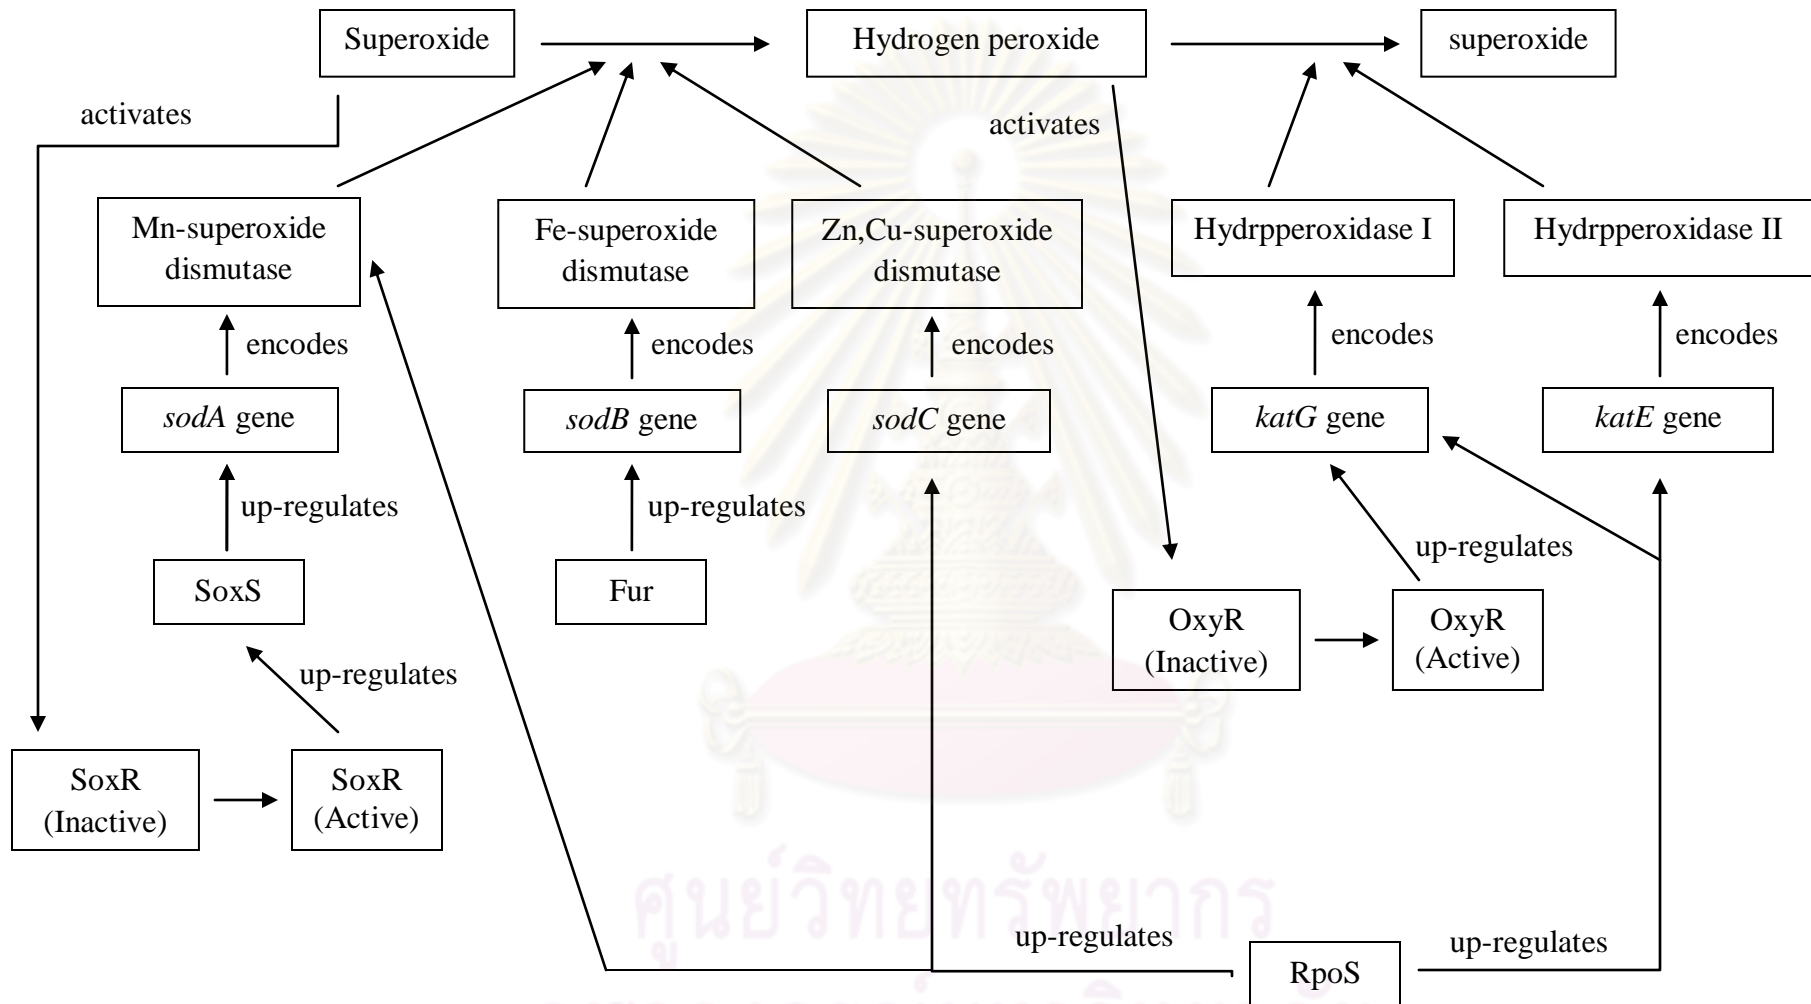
Superoxide

Hydrogen peroxide

superoxide

activates

activates

Mn-superoxide dismutase

Fe-superoxide dismutase

Zn,Cu-superoxide dismutase

Hydrpperoxidase I

Hydrpperoxidase II

encodes

encodes

encodes

encodes

encodes

*sodA* gene

*sodB* gene

*sodC* gene

*katG* gene

*katE* gene

up-regulates

up-regulates

up-regulates

SoxS

Fur

OxyR (Inactive)

OxyR (Active)

up-regulates

SoxR (Inactive)

SoxR (Active)

ศูนย์วิทยทรัพยากร

up-regulates

RpoS

up-regulates